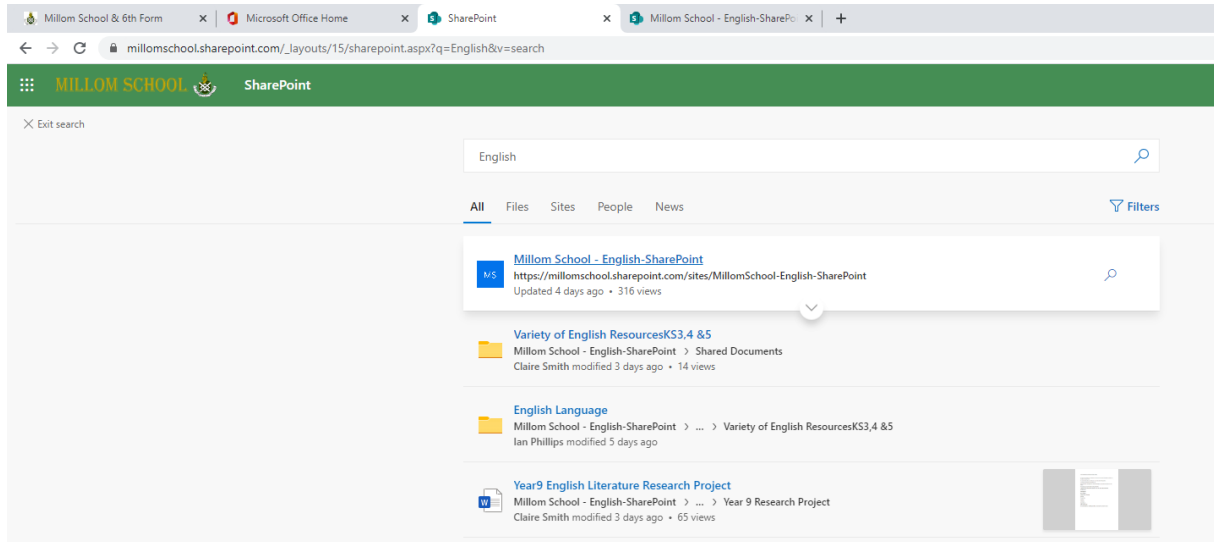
Millom School & 6th Form ×
Microsoft Office Home ×
SharePoint ×
Millom School - English-SharePo ×
+

millomschool.sharepoint.com/_layouts/15/sharepoint.aspx?q=English&v=search

MILLOM SCHOOL SharePoint

× Exit search

English

All Files Sites People News Filters

MS
Millom School - English-SharePoint
https://millomschool.sharepoint.com/sites/MillomSchool-English-SharePoint
Updated 4 days ago • 316 views

Variety of English ResourcesKS3,4 &5
Millom School - English-SharePoint > Shared Documents
Claire Smith modified 3 days ago • 14 views

English Language
Millom School - English-SharePoint > ... > Variety of English ResourcesKS3,4 &5
Ian Phillips modified 5 days ago

Year9 English Literature Research Project
Millom School - English-SharePoint > ... > Year 9 Research Project
Claire Smith modified 3 days ago • 65 views